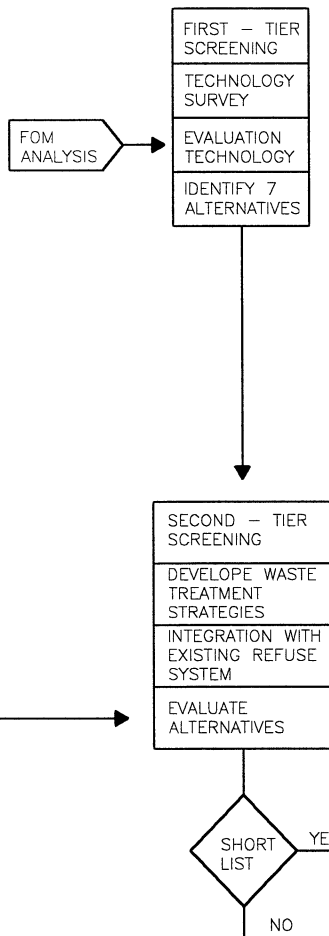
FIRST – TIER SCREENING

TECHNOLOGY SURVEY

FOM ANALYSIS

EVALUATION TECHNOLOGY

IDENTIFY 7 ALTERNATIVES

SECOND – TIER SCREENING

DEVELOPE WASTE TREATMENT STRATEGIES

INTEGRATION WITH EXISTING REFUSE SYSTEM

EVALUATE ALTERNATIVES

SHORT LIST

YE

NO